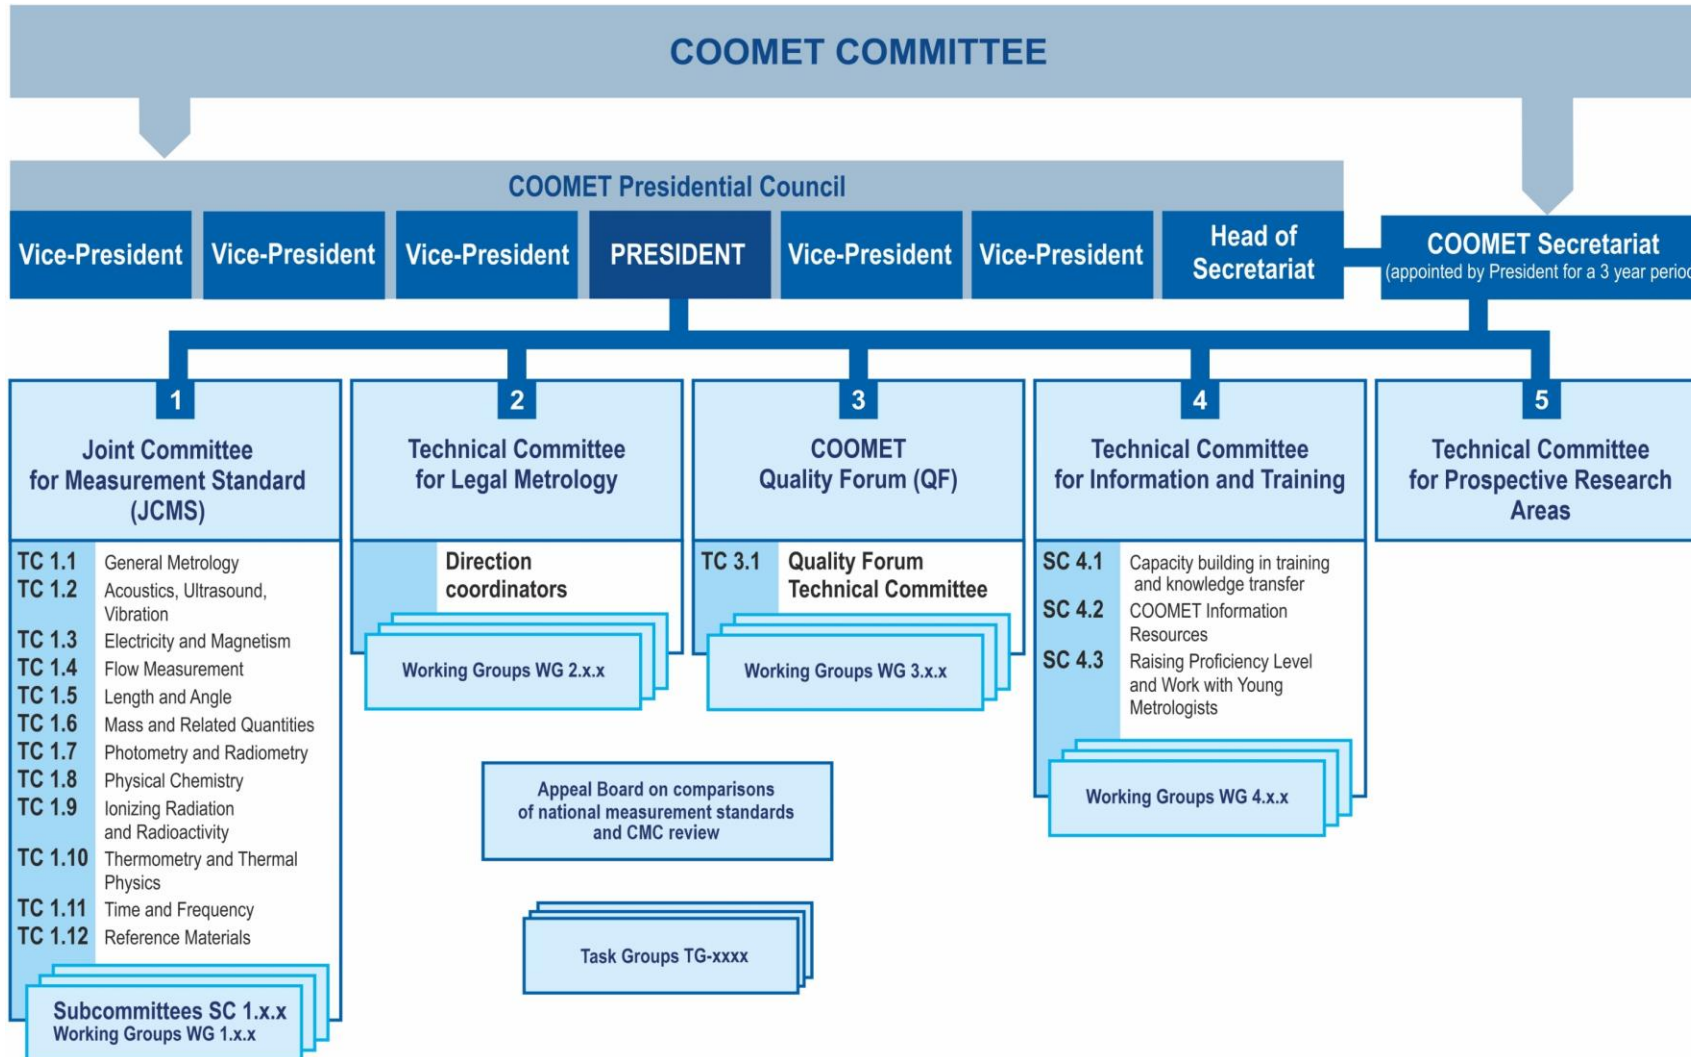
COOMET COMMITTEE

COOMET Presidential Council

Vice-President
Vice-President
Vice-President
PRESIDENT
Vice-President
Vice-President
Head of Secretariat

COOMET Secretariat
(appointed by President for a 3 year perio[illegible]

1
Joint Committee for Measurement Standard (JCMS)

| | |
|---|---|
| TC 1.1 | General Metrology |
| TC 1.2 | Acoustics, Ultrasound, Vibration |
| TC 1.3 | Electricity and Magnetism |
| TC 1.4 | Flow Measurement |
| TC 1.5 | Length and Angle |
| TC 1.6 | Mass and Related Quantities |
| TC 1.7 | Photometry and Radiometry |
| TC 1.8 | Physical Chemistry |
| TC 1.9 | Ionizing Radiation and Radioactivity |
| TC 1.10 | Thermometry and Thermal Physics |
| TC 1.11 | Time and Frequency |
| TC 1.12 | Reference Materials |

Subcommittees SC 1.x.x
Working Groups WG 1.x.x

2
Technical Committee for Legal Metrology

Direction coordinators

Working Groups WG 2.x.x

3
COOMET Quality Forum (QF)

TC 3.1 Quality Forum Technical Committee

Working Groups WG 3.x.x

4
Technical Committee for Information and Training

| | |
|---|---|
| SC 4.1 | Capacity building in training and knowledge transfer |
| SC 4.2 | COOMET Information Resources |
| SC 4.3 | Raising Proficiency Level and Work with Young Metrologists |

Working Groups WG 4.x.x

5
Technical Committee for Prospective Research Areas

Appeal Board on comparisons of national measurement standards and CMC review

Task Groups TG-xxxx